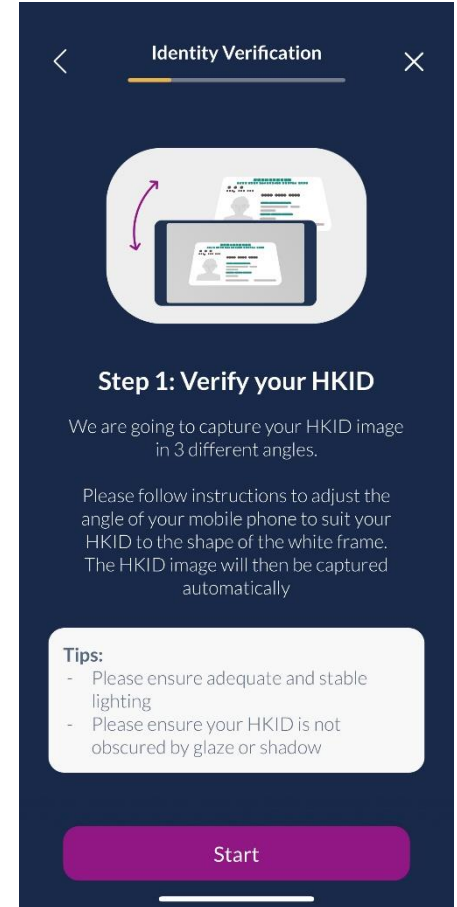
Identity Verification

Step 1: Verify your HKID

We are going to capture your HKID image in 3 different angles.

Please follow instructions to adjust the angle of your mobile phone to suit your HKID to the shape of the white frame. The HKID image will then be captured automatically

Tips:
- Please ensure adequate and stable lighting
- Please ensure your HKID is not obscured by glaze or shadow

Start